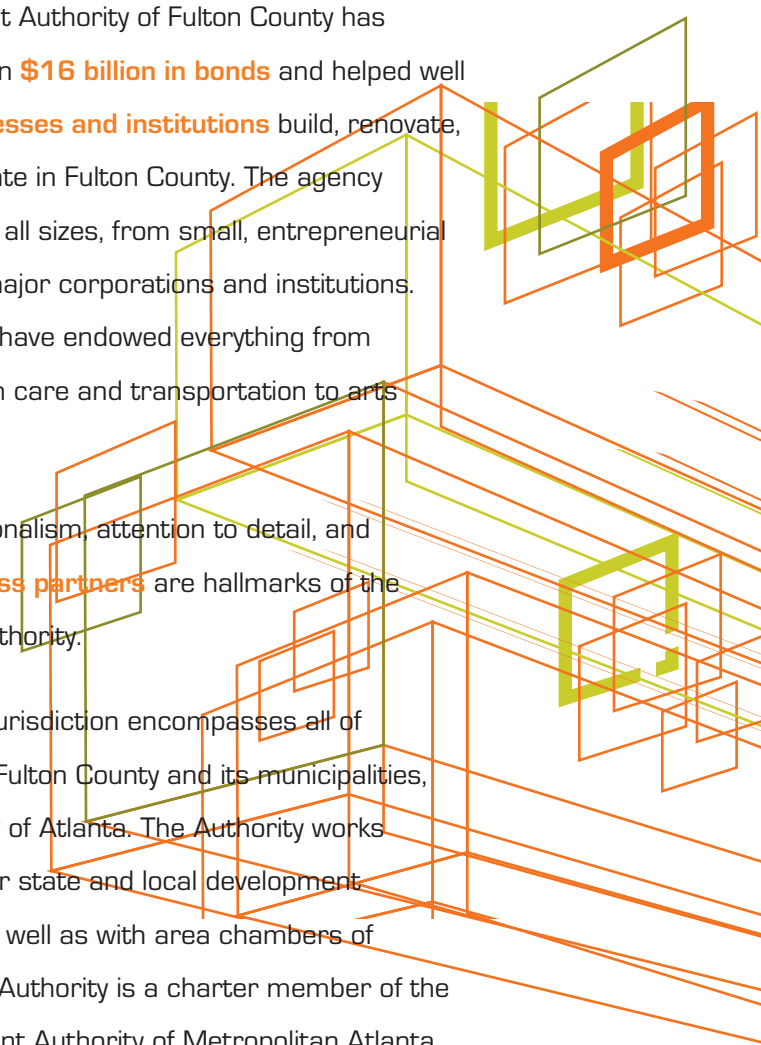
t Authority of Fulton County has n $16 billion in bonds and helped well esses and institutions build, renovate, ate in Fulton County. The agency all sizes, from small, entrepreneurial ajor corporations and institutions. have endowed everything from h care and transportation to arts

onalism, attention to detail, and ss partners are hallmarks of the thority.

urisdiction encompasses all of Fulton County and its municipalities, of Atlanta. The Authority works r state and local development well as with area chambers of Authority is a charter member of the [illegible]